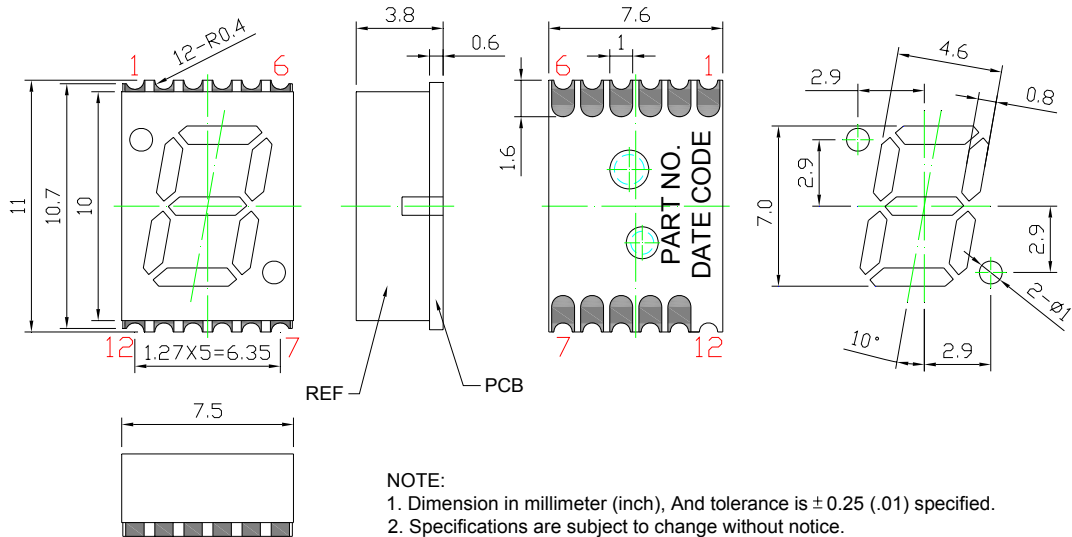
12-R0.4

1

6

11

10.7

10

12

7

1.27X5=6.35

3.8

0.6

REF

PCB

7.6

1

6

1

1.6

PART NO.
DATE CODE

7

12

4.6

2.9

0.8

7.0

2.9

2.9

2-Ø1

10°

2.9

7.5

NOTE:
1. Dimension in millimeter (inch), And tolerance is $\pm$ 0.25 (.01) specified.
2. Specifications are subject to change without notice.